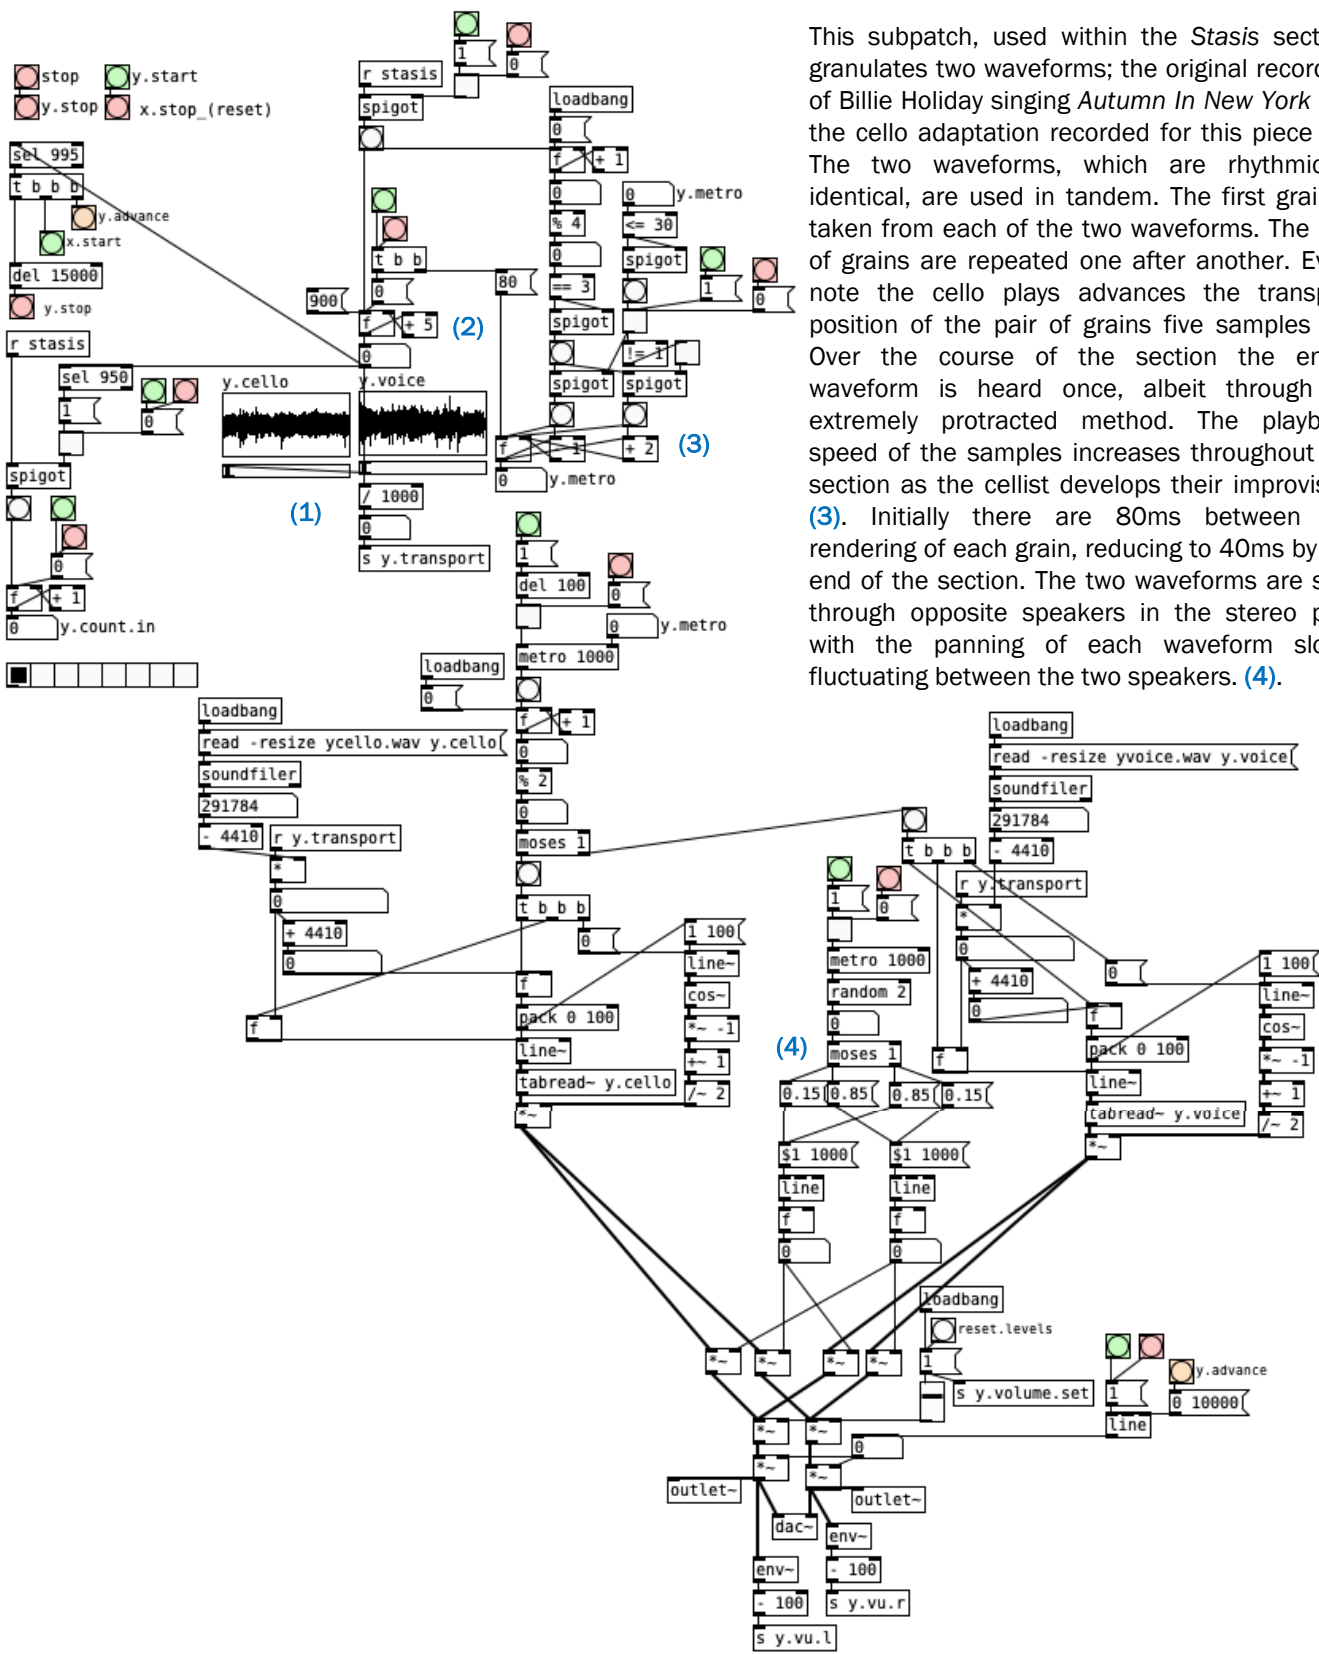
This subpatch, used within the *Stasis* sect granulates two waveforms; the original record of Billie Holiday singing *Autumn In New York* the cello adaptation recorded for this piece The two waveforms, which are rhythmic identical, are used in tandem. The first grai taken from each of the two waveforms. The of grains are repeated one after another. Ev note the cello plays advances the transp position of the pair of grains five samples Over the course of the section the en waveform is heard once, albeit through extremely protracted method. The playb speed of the samples increases throughout section as the cellist develops their improvis (3). Initially there are 80ms between rendering of each grain, reducing to 40ms by end of the section. The two waveforms are s through opposite speakers in the stereo p with the panning of each waveform slo fluctuating between the two speakers. (4).

stop
y.start
y.stop
x.stop_(reset)
sel 995
t b b b
y.advance
x.start
del 15000
y.stop
r stasis
sel 950
1
0
spigot
0
0
f
+ 1
0
y.count.in
r stasis
spigot
1
0
900
t b b
0
f
+ 5
(2)
0
y.cello
y.voice
(1)
/ 1000
0
s y.transport
loadbang
0
f
+ 1
0
% 4
0
== 3
spigot
spigot
80
f
- 1
0
y.metro
0
y.metro
<= 30
spigot
1
0
!= 1
spigot
+ 2
(3)
1
del 100
0
0
y.metro
metro 1000
loadbang
0
f
+ 1
0
% 2
0
moses 1
t b b b
0
loadbang
read -resize ycello.wav y.cello
soundfiler
291784
- 4410
r y.transport
*
0
+ 4410
0
f
f
pack 0 100
line~
tabread~ y.cello
*~
1 100
line~
cos~
*~ -1
+~ 1
/~ 2
loadbang
read -resize yvoice.wav y.voice
soundfiler
291784
- 4410
t b b b
r y.transport
*
0
+ 4410
0
0
f
pack 0 100
line~
tabread~ y.voice
*~
1 100
line~
cos~
*~ -1
+~ 1
/~ 2
1
0
metro 1000
random 2
0
moses 1
(4)
0.15
0.85
0.85
0.15
$1 1000
$1 1000
line
line
f
f
0
0
f
loadbang
reset.levels
1
s y.volume.set
1
line
y.advance
0 10000
*~
*~
*~
*~
*~
*~
0
*~
*~
outlet~
outlet~
dac~
env~
env~
- 100
- 100
s y.vu.r
s y.vu.l